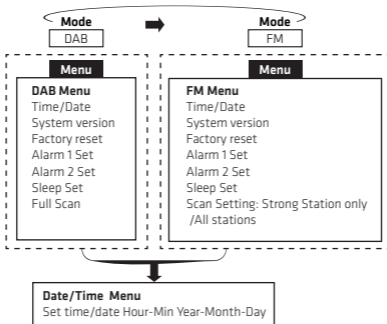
Mode
DAB

Mode
FM

Menu
DAB Menu
Time/Date
System version
Factory reset
Alarm 1 Set
Alarm 2 Set
Sleep Set
Full Scan

Menu
FM Menu
Time/Date
System version
Factory reset
Alarm 1 Set
Alarm 2 Set
Sleep Set
Scan Setting: Strong Station only /All stations

Date/Time Menu
Set time/date Hour-Min Year-Month-Day